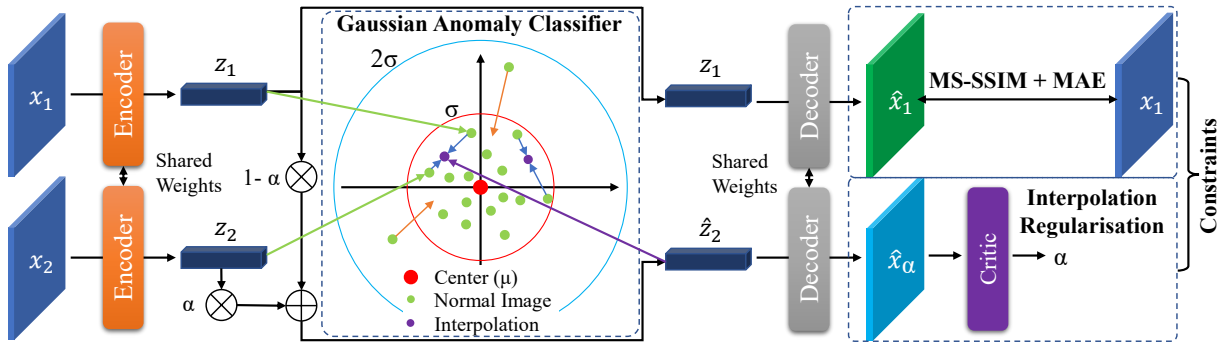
Gaussian Anomaly Classifier

$x_1$

Encoder

Shared Weights

Encoder

$x_2$

$z_1$

$z_2$

$1-\alpha$

$\alpha$

$2\sigma$

$\sigma$

Center (μ)

Normal Image

Interpolation

$z_1$

$\hat{z}_2$

Shared Weights

Decoder

Decoder

$\hat{x}_1$

MS-SSIM + MAE

$x_1$

$\hat{x}_\alpha$

Critic

α

Interpolation Regularisation

Constraints